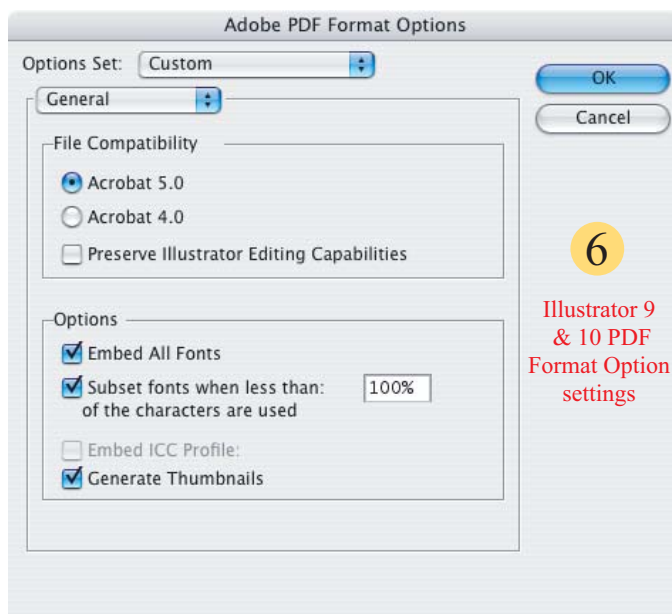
Adobe PDF Format Options

Options Set: Custom

OK

Cancel

General

File Compatibility

Acrobat 5.0

Acrobat 4.0

Preserve Illustrator Editing Capabilities

Options

Embed All Fonts

Subset fonts when less than: of the characters are used

100%

Embed ICC Profile:

Generate Thumbnails

6

Illustrator 9 & 10 PDF Format Option settings